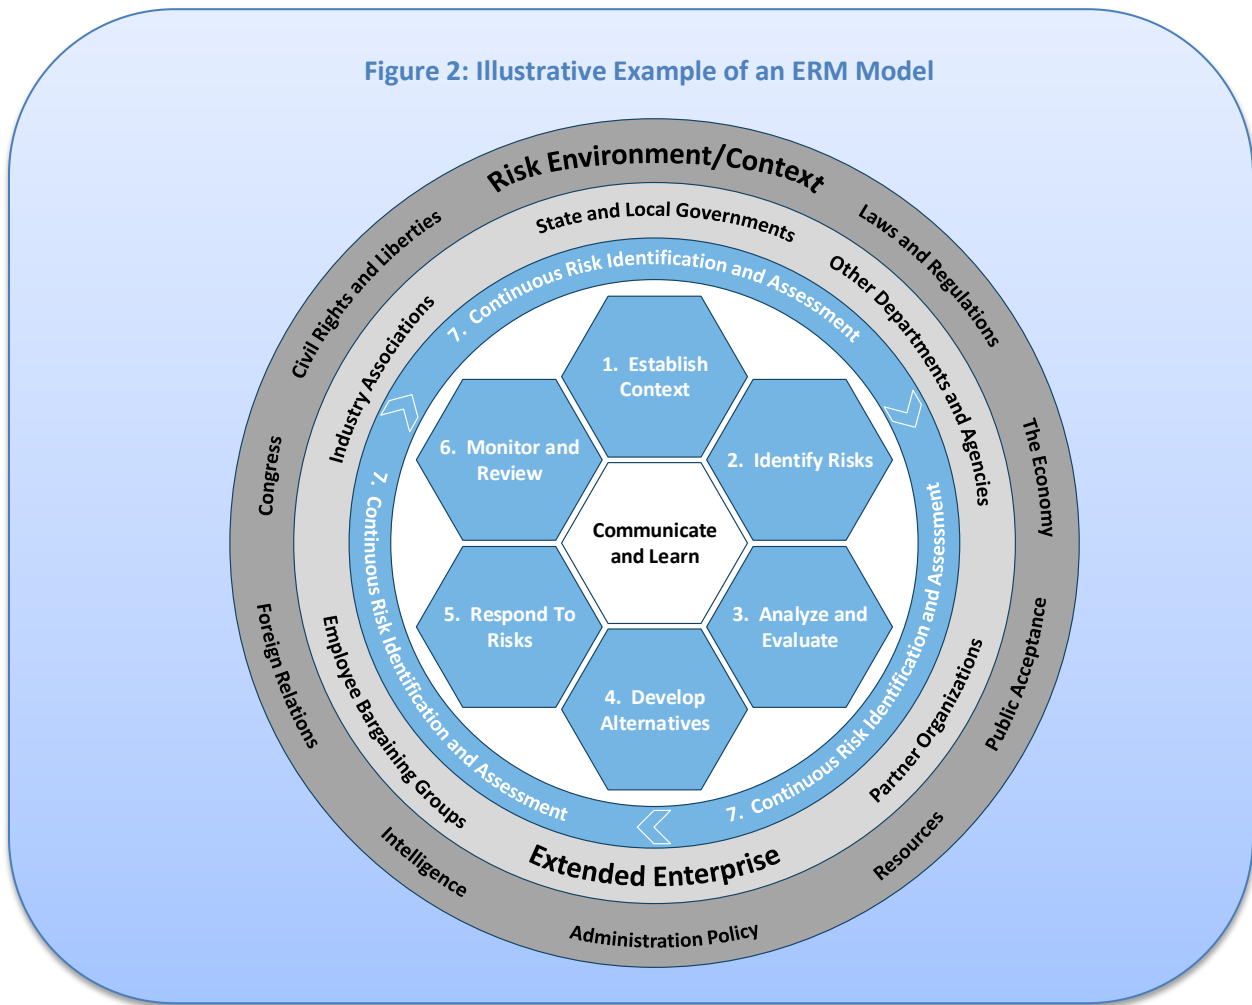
Figure 2: Illustrative Example of an ERM Model

Risk Environment/Context

Laws and Regulations

The Economy

Public Acceptance

Resources

Administration Policy

Intelligence

Foreign Relations

Congress

Civil Rights and Liberties

State and Local Governments

Other Departments and Agencies

Partner Organizations

Extended Enterprise

Employee Bargaining Groups

Industry Associations

7. Continuous Risk Identification and Assessment

7. Continuous Risk Identification and Assessment

7. Continuous Risk Identification and Assessment

1. Establish Context

2. Identify Risks

3. Analyze and Evaluate

4. Develop Alternatives

5. Respond To Risks

6. Monitor and Review

Communicate and Learn